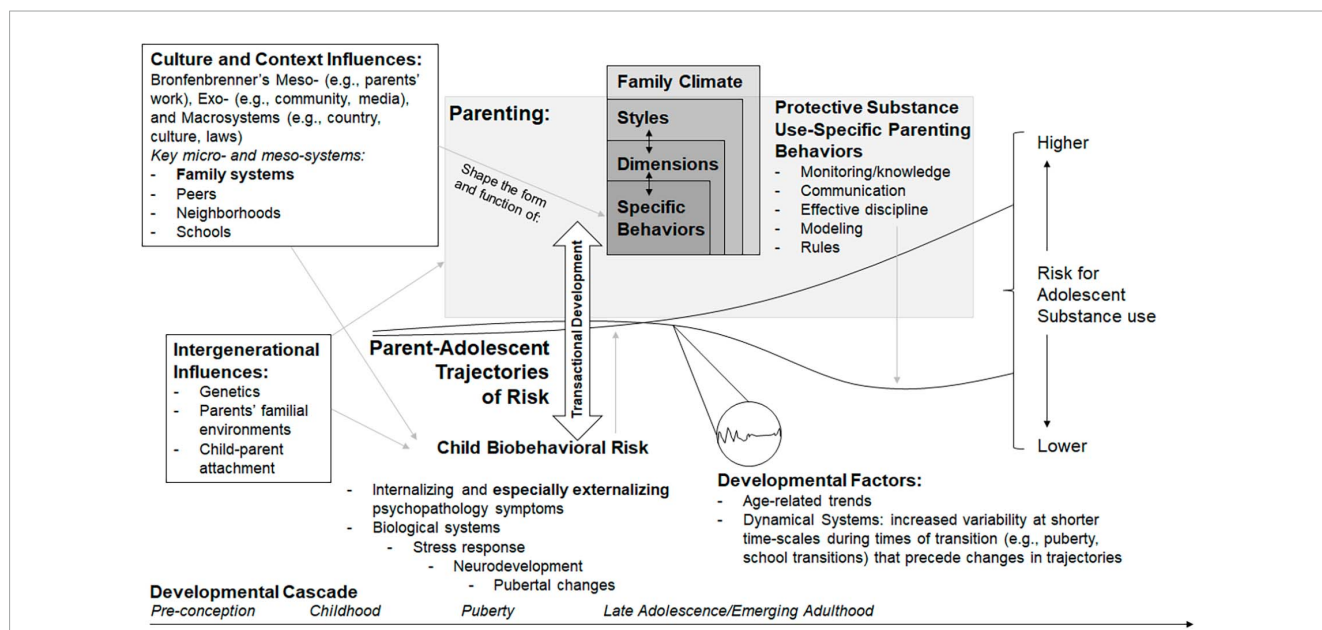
Culture and Context Influences:
Bronfenbrenner's Meso- (e.g., parents' work), Exo- (e.g., community, media), and Macrosystems (e.g., country, culture, laws)
Key micro- and meso-systems:
- Family systems
- Peers
- Neighborhoods
- Schools

Parenting:

Shape the form and function of:

Family Climate
Styles
Dimensions
Specific Behaviors

Protective Substance Use-Specific Parenting Behaviors
- Monitoring/knowledge
- Communication
- Effective discipline
- Modeling
- Rules

Higher
Risk for Adolescent Substance use
Lower

Intergenerational Influences:
- Genetics
- Parents' familial environments
- Child-parent attachment

Transactional Development

Parent-Adolescent Trajectories of Risk

Child Biobehavioral Risk
- Internalizing and especially externalizing psychopathology symptoms
- Biological systems
- Stress response
- Neurodevelopment
- Pubertal changes

Developmental Factors:
- Age-related trends
- Dynamical Systems: increased variability at shorter time-scales during times of transition (e.g., puberty, school transitions) that precede changes in trajectories

Developmental Cascade
Pre-conception Childhood Puberty Late Adolescence/Emerging Adulthood